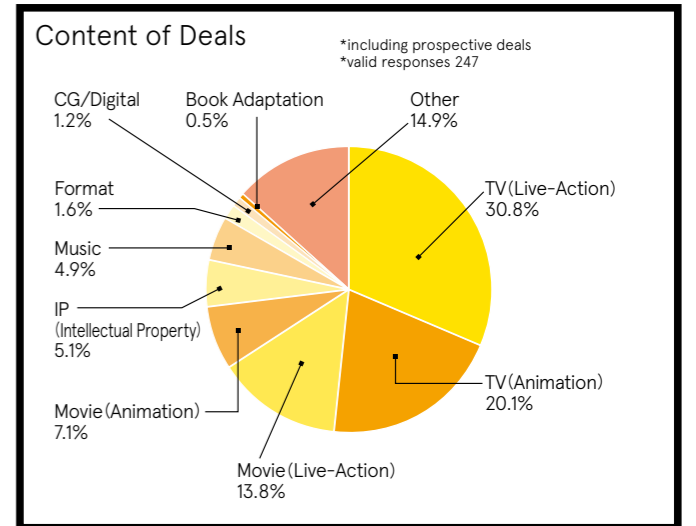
Content of Deals

*including prospective deals
*valid responses 247

CG/Digital
1.2%

Book Adaptation
0.5%

Other
14.9%

TV (Live-Action)
30.8%

Format
1.6%

Music
4.9%

IP
(Intellectual Property)
5.1%

Movie (Animation)
7.1%

TV (Animation)
20.1%

Movie (Live-Action)
13.8%